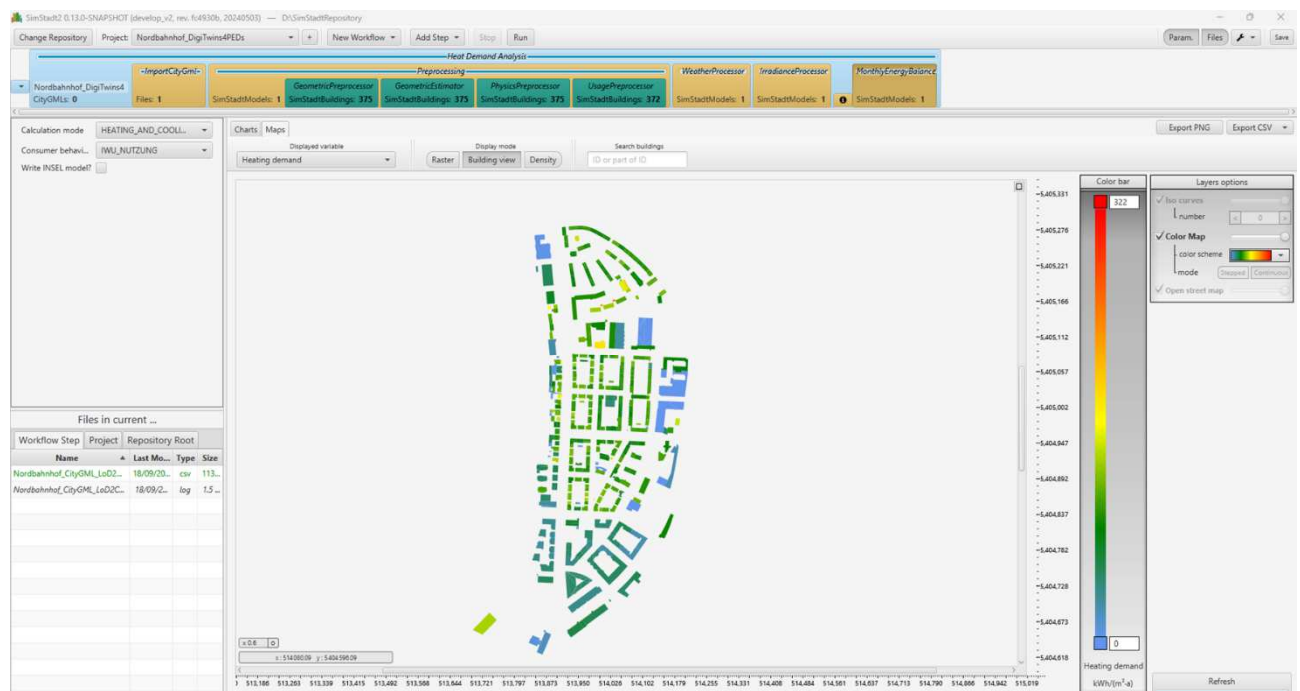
SimStadt2 0.13.0-SNAPSHOT (develop_v2, rev. fc4930b, 20240503) — D:\SimStadtRepository

Change Repository Project: Nordbahnhof_DigiTwins4PEDs + New Workflow Add Step Stop Run

Param. Files Save

Heat Demand Analysis

Nordbahnhof_DigiTwins4 CityGMLs: 0

ImportCityGml Files: 1

Preprocessing
SimStadtModels: 1
GeometricPreprocessor SimStadtBuildings: 375
GeometricEstimator SimStadtBuildings: 375
PhysicsPreprocessor SimStadtBuildings: 375
UsagePreprocessor SimStadtBuildings: 372

WeatherProcessor SimStadtModels: 1
IrradianceProcessor SimStadtModels: 1
MonthlyEnergyBalance SimStadtModels: 1

Calculation mode HEATING_AND_COOLI...
Consumer behavi... IWU_NUTZUNG
Write INSEL model?

Charts Maps

Displayed variable
Heating demand

Display mode
Raster Building view Density

Search buildings
ID or part of ID

Export PNG Export CSV

Color bar
322
0
Heating demand
kWh/(m²·a)

Layers options
Iso curves
number 0
Color Map
color scheme
mode Stepped Continuous
Open street map

Refresh

Files in current ...

Workflow Step Project Repository Root

| Name | Last Mo... | Type | Size |
|---|---|---|---|
| Nordbahnhof_CityGML_LoD2... | 18/09/20... | csv | 113... |
| Nordbahnhof_CityGML_LoD2C... | 18/09/2... | log | 1.5... |

5,405,331
5,405,276
5,405,221
5,405,166
5,405,112
5,405,057
5,405,002
5,404,947
5,404,892
5,404,837
5,404,782
5,404,728
5,404,673
5,404,618

x 0.6
x: 514080.09 y: 5404598.09

513,186 513,263 513,339 513,415 513,492 513,568 513,644 513,721 513,797 513,873 513,950 514,026 514,102 514,179 514,255 514,331 514,408 514,484 514,561 514,637 514,713 514,790 514,866 514,942 515,019